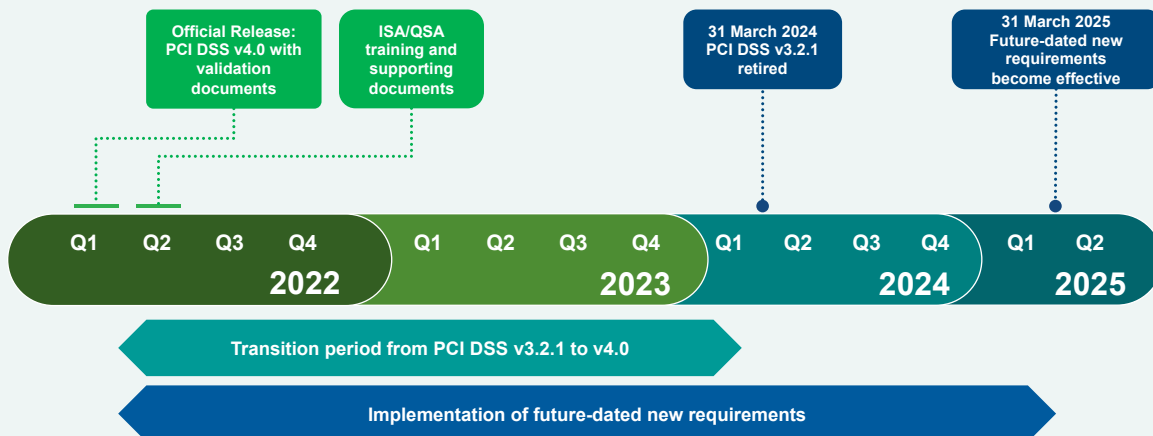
Official Release: PCI DSS v4.0 with validation documents

ISA/QSA training and supporting documents

31 March 2024 PCI DSS v3.2.1 retired

31 March 2025 Future-dated new requirements become effective

Q1 Q2 Q3 Q4 2022

Q1 Q2 Q3 Q4 2023

Q1 Q2 Q3 Q4 2024

Q1 Q2 2025

Transition period from PCI DSS v3.2.1 to v4.0

Implementation of future-dated new requirements